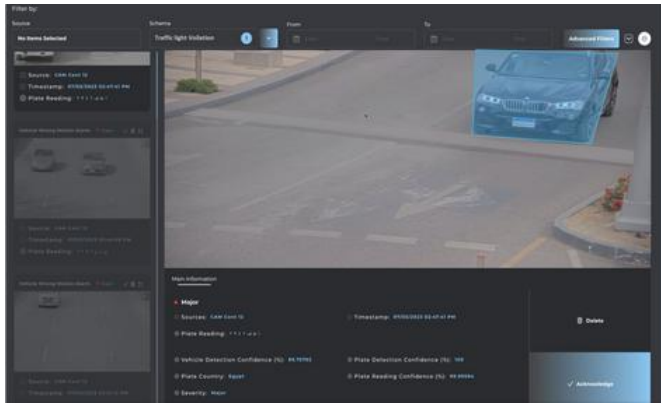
Filter by:

Source
No Items Selected

Schema
Traffic light Violation

From

To

Advanced Filters

Source: CAM Cont 10
Timestamp: 07/05/2023 02:47:41 PM
Plate Reading: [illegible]

Vehicle Moving Wrong Side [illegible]

Source: CAM Cont 10
Timestamp: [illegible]
Plate Reading: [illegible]

Vehicle Moving Wrong Side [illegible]

Source: CAM Cont 10
Timestamp: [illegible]

Main Information

Major

Sources: CAM Cont 10
Timestamp: 07/05/2023 02:47:41 PM
Plate Reading: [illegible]

Vehicle Detection Confidence (%): 99.75795
Plate Detection Confidence (%): 100
Plate Country: Egypt
Plate Reading Confidence (%): 99.9994
Severity: Major

Delete

Acknowledge